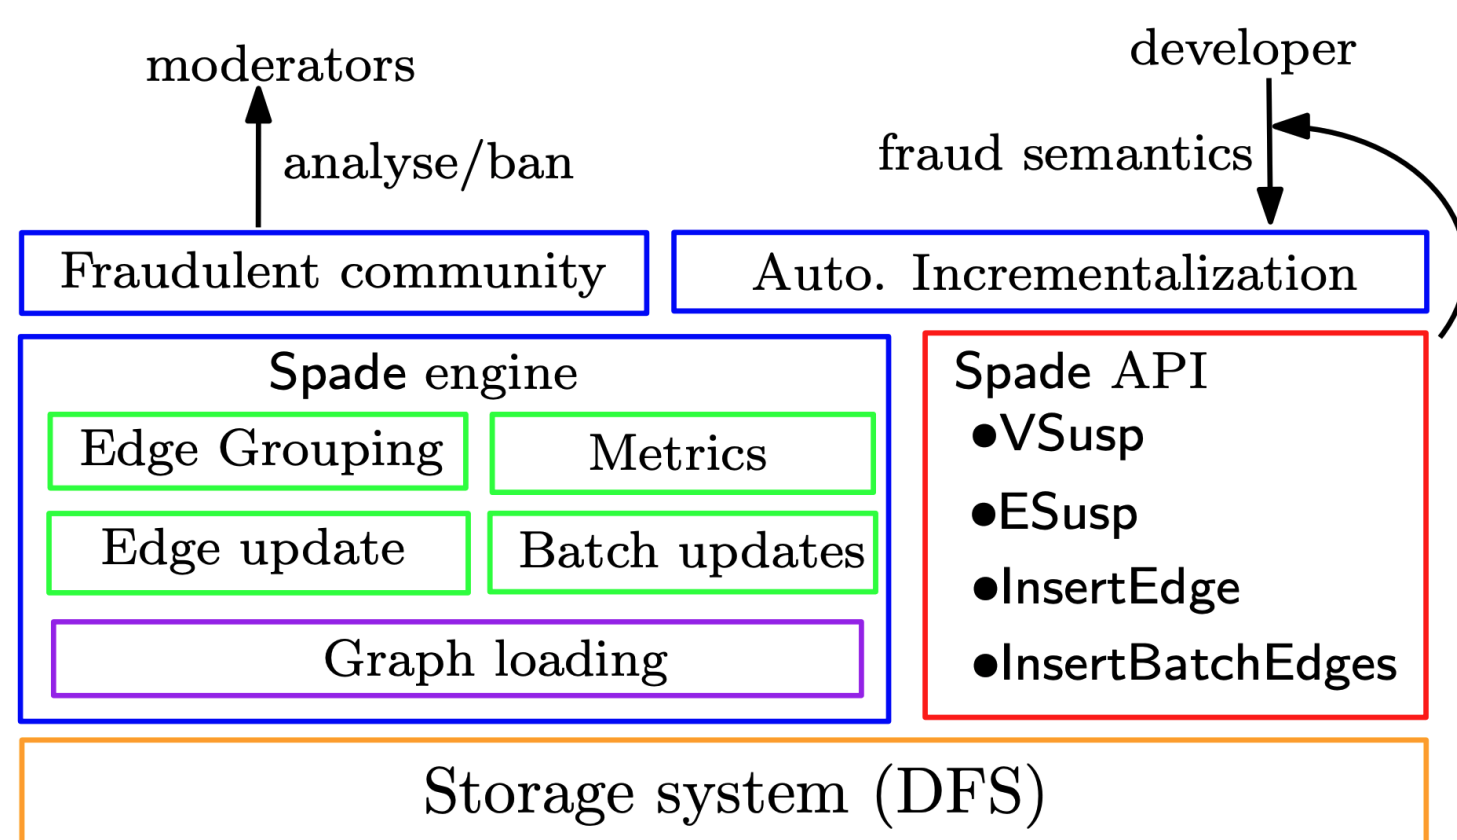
moderators

analyse/ban

developer

fraud semantics

Fraudulent community

Auto. Incrementalization

Spade engine

Edge Grouping

Metrics

Edge update

Batch updates

Graph loading

Spade API

•VSusp

•ESusp

•InsertEdge

•InsertBatchEdges

Storage system (DFS)